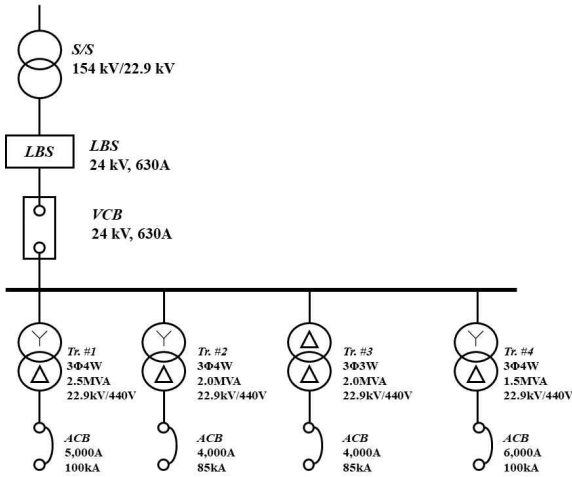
S/S
154 kV/22.9 kV

LBS

LBS
24 kV, 630A

VCB
24 kV, 630A

Tr. #1
3Φ4W
2.5MVA
22.9kV/440V

Tr. #2
3Φ4W
2.0MVA
22.9kV/440V

Tr. #3
3Φ3W
2.0MVA
22.9kV/440V

Tr. #4
3Φ4W
1.5MVA
22.9kV/440V

ACB
5,000A
100kA

ACB
4,000A
85kA

ACB
4,000A
85kA

ACB
6,000A
100kA